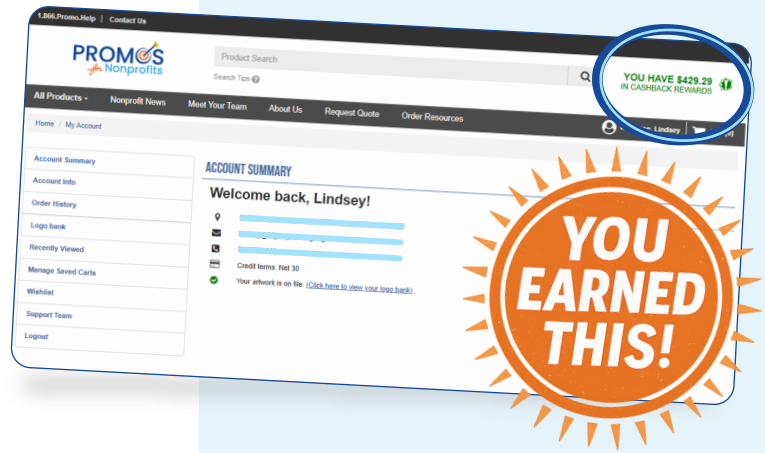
1.866.Promo.Help | Contact Us

PROMOS for Nonprofits

Product Search

Search Tips

YOU HAVE $429.29 IN CASHBACK REWARDS

All Products Nonprofit News Meet Your Team About Us Request Quote Order Resources

Home / My Account

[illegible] Lindsey

Account Summary
Account Info
Order History
Logo bank
Recently Viewed
Manage Saved Carts
Wishlist
Support Team
Logout

ACCOUNT SUMMARY

Welcome back, Lindsey!

Credit terms: Net 30

Your artwork is on file. (Click here to view your logo bank)

YOU EARNED THIS!